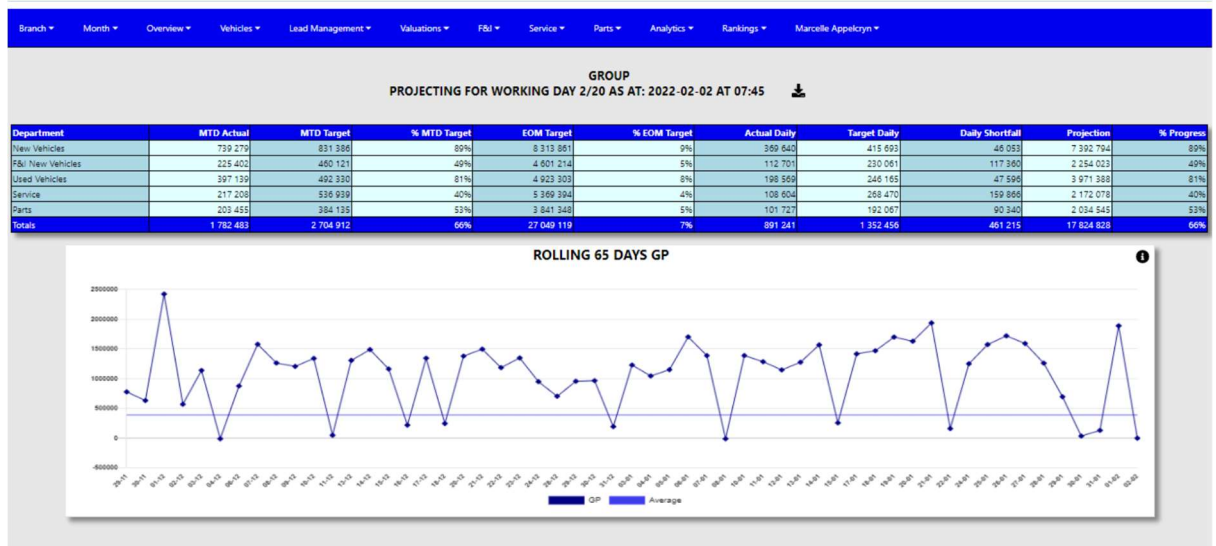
Branch ▾ Month ▾ Overview ▾ Vehicles ▾ Lead Management ▾ Valuations ▾ F&I ▾ Service ▾ Parts ▾ Analytics ▾ Rankings ▾ Marcelle Appelcryn ▾

GROUP
PROJECTING FOR WORKING DAY 2/20 AS AT: 2022-02-02 AT 07:45

| Department | MTD Actual | MTD Target | % MTD Target | EOM Target | % EOM Target | Actual Daily | Target Daily | Daily Shortfall | Projection | % Progress |
|---|---|---|---|---|---|---|---|---|---|---|
| New Vehicles | 739 279 | 831 386 | 89% | 8 313 861 | 9% | 369 640 | 415 693 | 46 053 | 7 392 794 | 89% |
| F&I New Vehicles | 225 402 | 460 121 | 49% | 4 601 214 | 5% | 112 701 | 230 061 | 117 360 | 2 254 023 | 49% |
| Used Vehicles | 397 139 | 492 330 | 81% | 4 923 303 | 8% | 198 569 | 246 165 | 47 596 | 3 971 388 | 81% |
| Service | 217 208 | 536 939 | 40% | 5 369 394 | 4% | 108 604 | 268 470 | 159 866 | 2 172 078 | 40% |
| Parts | 203 455 | 384 135 | 53% | 3 841 348 | 5% | 101 727 | 192 067 | 90 340 | 2 034 545 | 53% |
| Totals | 1 782 483 | 2 704 912 | 66% | 27 049 119 | 7% | 891 241 | 1 352 456 | 461 215 | 17 824 828 | 66% |

ROLLING 65 DAYS GP

2500000
2000000
1500000
1000000
500000
0
-500000

29-11 30-11 01-12 02-12 03-12 04-12 06-12 07-12 08-12 09-12 10-12 11-12 13-12 14-12 15-12 16-12 17-12 18-12 20-12 21-12 22-12 23-12 24-12 28-12 29-12 30-12 31-12 03-01 04-01 05-01 06-01 07-01 08-01 10-01 11-01 12-01 13-01 14-01 15-01 17-01 18-01 19-01 20-01 21-01 22-01 24-01 25-01 26-01 27-01 28-01 29-01 30-01 31-01 01-02 02-02

GP Average